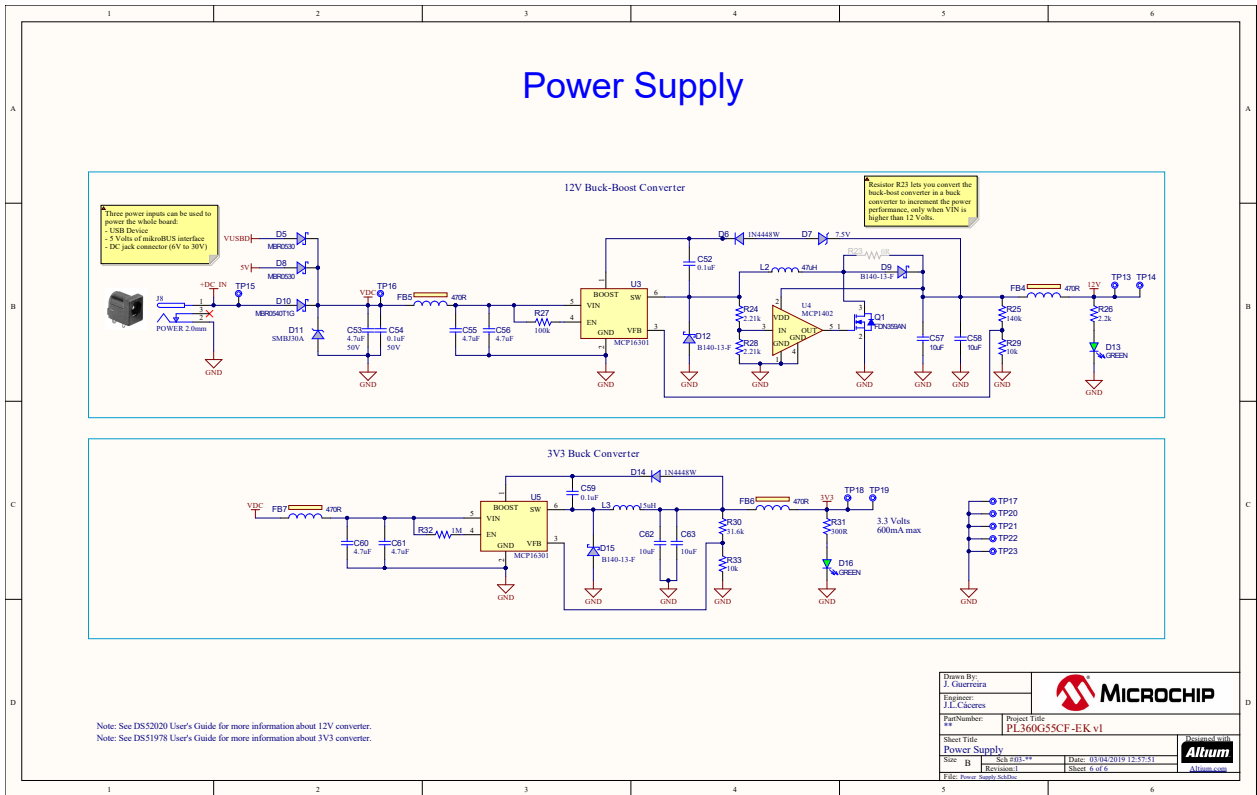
1 2 3 4 5 6

A

Power Supply

12V Buck-Boost Converter

Three power inputs can be used to power the whole board:
- USB Device
- 5 Volts of mikroBUS interface
- DC jack connector (6V to 30V)

Resistor R23 lets you convert the buck-boost converter in a buck converter to increment the power performance, only when VIN is higher than 12 Volts.

B

VUSB D5 MBR0530
5V D8 MBR0530
J8 +DC_IN TP15 D10 MBR0540T1G
POWER 2.0mm
1 3 2
GND
D11 SMBJ30A
VDC TP16
C53 4.7uF 50V
C54 0.1uF 50V
GND
FB5 470R
C55 4.7uF
C56 4.7uF
R27 100k
5 VIN 4 EN BOOST SW GND VFB 6 3
U3 MCP16301
GND
D6 1N4448W D7 7.5V
C52 0.1uF
D12 B140-13-F
GND
L2 47uH
R23 0R
D9 B140-13-F
R24 2.21k
R28 2.21k
GND
U4 MCP1402
VDD IN GND OUT 2 3 4 5 1
Q1 FDN359AN 3 1 2
GND
C57 10uF
C58 10uF
GND GND
FB4 470R
R25 140k
R29 10k
GND
12V TP13 TP14
R26 2.2k
D13 GREEN
GND

C

3V3 Buck Converter

VDC FB7 470R
C60 4.7uF
C61 4.7uF
R32 1M 4
BOOST VIN EN GND SW VFB 6 3
U5 MCP16301
GND
C59 0.1uF
D14 1N4448W
L3 15uH
D15 B140-13-F
GND
C62 10uF
C63 10uF
GND
R30 31.6k
R33 10k
GND
FB6 470R
3V3 TP18 TP19
R31 300R
D16 GREEN
GND
3.3 Volts 600mA max
TP17 TP20 TP21 TP22 TP23
GND

D

Note: See DS52020 User's Guide for more information about 12V converter.
Note: See DS51978 User's Guide for more information about 3V3 converter.

Drawn By: J. Guerreira
Engineer: J.L.Cáceres
MICROCHIP
PartNumber: **
Project Title PL360G55CF-EK v1
Sheet Title Power Supply
Designed with Altium Altium.com
Size B Sch #03-**
Date: 03/04/2019 12:57:51
Revision:1 Sheet 6 of 6
File: Power Supply.SchDoc